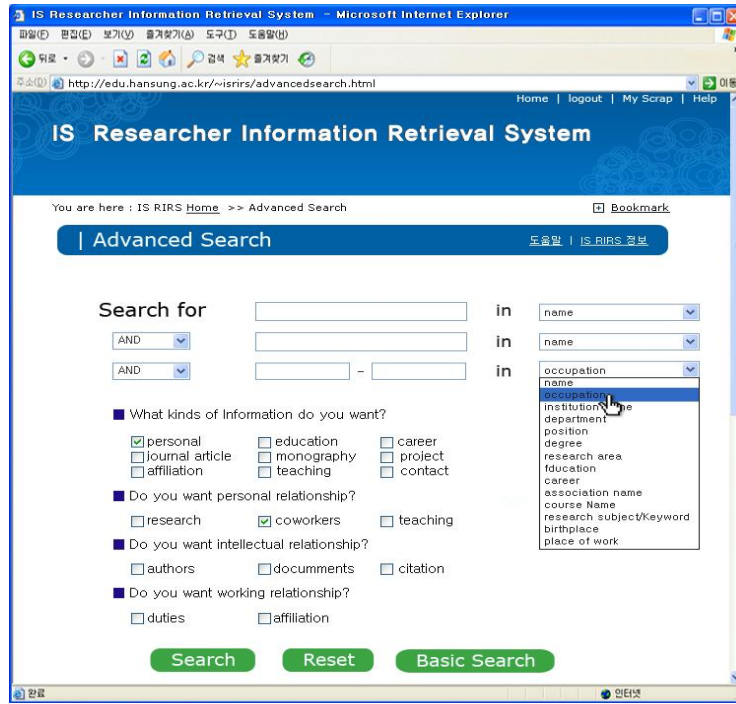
IS Researcher Information Retrieval System - Microsoft Internet Explorer

파일(F) 편집(E) 보기(V) 즐겨찾기(A) 도구(T) 도움말(H)

뒤로 검색 즐겨찾기

주소(D) http://edu.hansung.ac.kr/~isrirs/advancedsearch.html 이동

Home | logout | My Scrap | Help

IS Researcher Information Retrieval System

You are here : IS RIRS Home >> Advanced Search

Bookmark

| Advanced Search

도움말 | IS RIRS 정보

Search for in name

AND in name

AND – in occupation

name
occupation
institution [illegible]e
department
position
degree
research area
fducation
career
association name
course Name
research subject/Keyword
birthplace
place of work

What kinds of Information do you want?

personal education career
journal article monography project
affiliation teaching contact

Do you want personal relationship?

research coworkers teaching

Do you want intellectual relationship?

authors documments citation

Do you want working relationship?

duties affiliation

Search Reset Basic Search

완료

인터넷